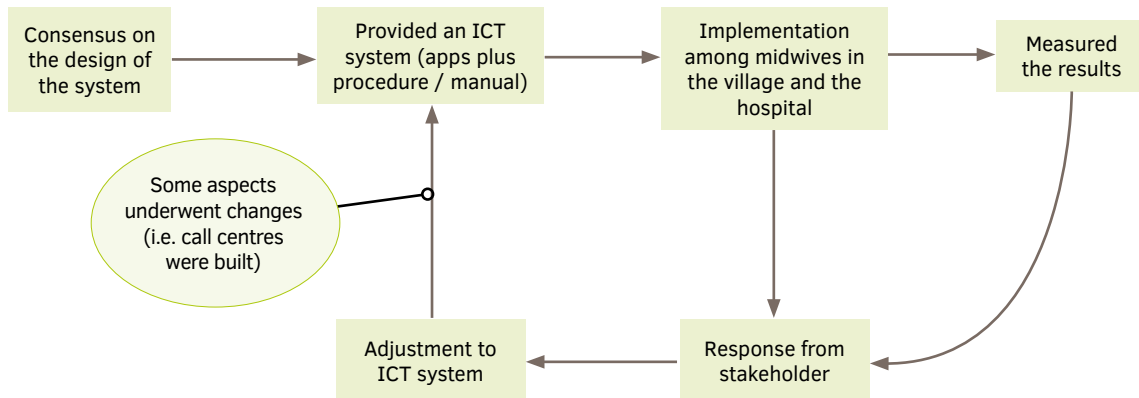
Consensus on the design of the system

Provided an ICT system (apps plus procedure / manual)

Implementation among midwives in the village and the hospital

Measured the results

Some aspects underwent changes (i.e. call centres were built)

Adjustment to ICT system

Response from stakeholder